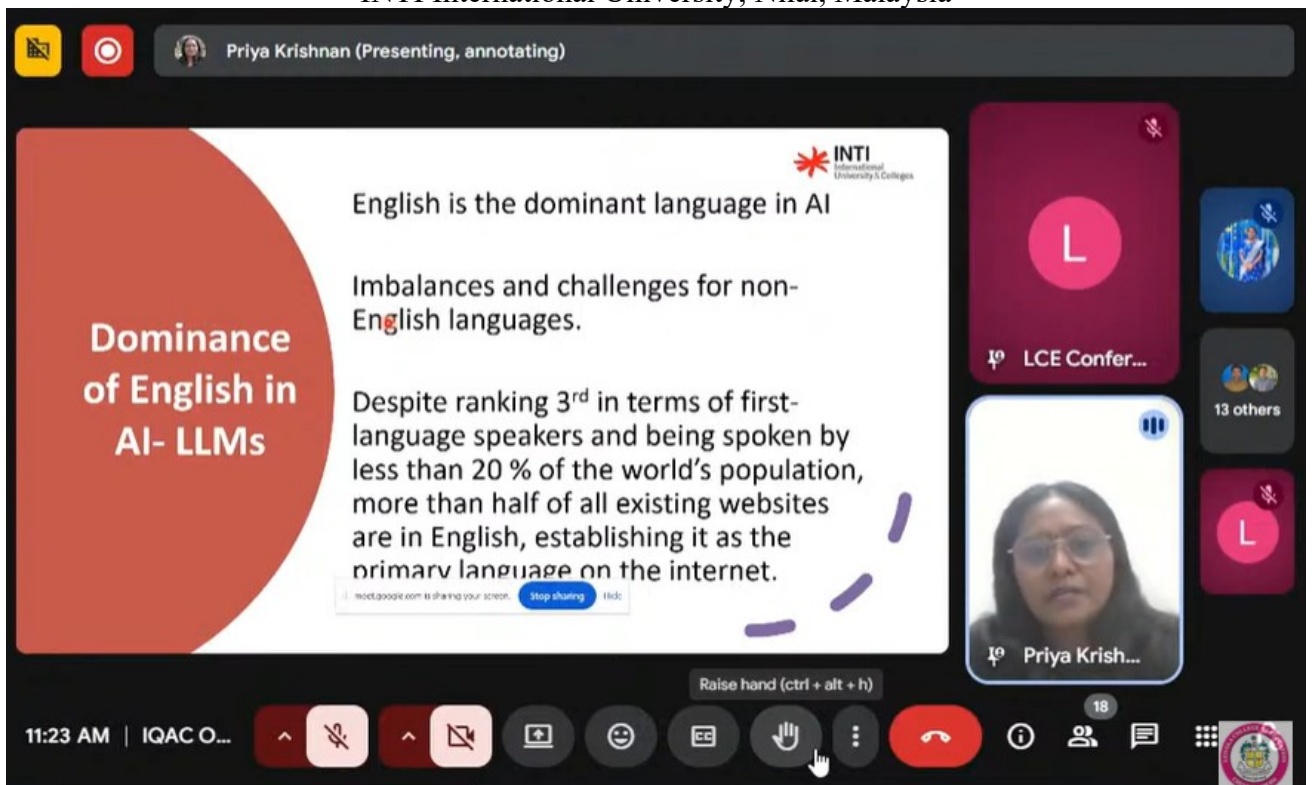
INTI International University, Nilai, Malaysia

Priya Krishnan (Presenting, annotating)

INTI International University & Colleges

Dominance of English in AI- LLMs

English is the dominant language in AI

Imbalances and challenges for non-English languages.

Despite ranking 3$^{rd}$ in terms of first-language speakers and being spoken by less than 20 % of the world's population, more than half of all existing websites are in English, establishing it as the primary language on the internet.

meet.google.com is sharing your screen. Stop sharing Hide

L

LCE Confer...

13 others

L

Priya Krish...

Raise hand (ctrl + alt + h)

11:23 AM | IQAC O...

18